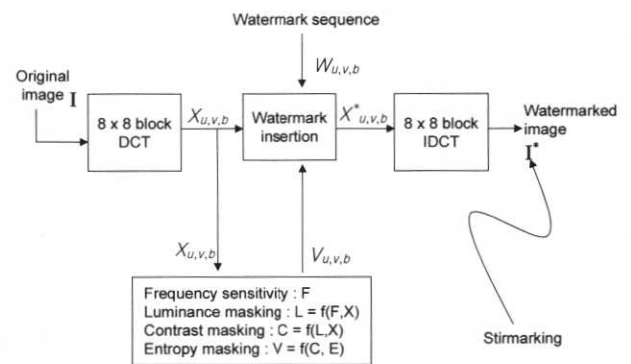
Watermark sequence

$W_{u,v,b}$

Original image $\mathbf{I}$

8 x 8 block DCT

$X_{u,v,b}$

Watermark insertion

$X^*_{u,v,b}$

8 x 8 block IDCT

Watermarked image $\mathbf{I}^*$

$X_{u,v,b}$

$V_{u,v,b}$

Frequency sensitivity : F
Luminance masking : L = f(F,X)
Contrast masking : C = f(L,X)
Entropy masking : V = f(C, E)

Stirmarking